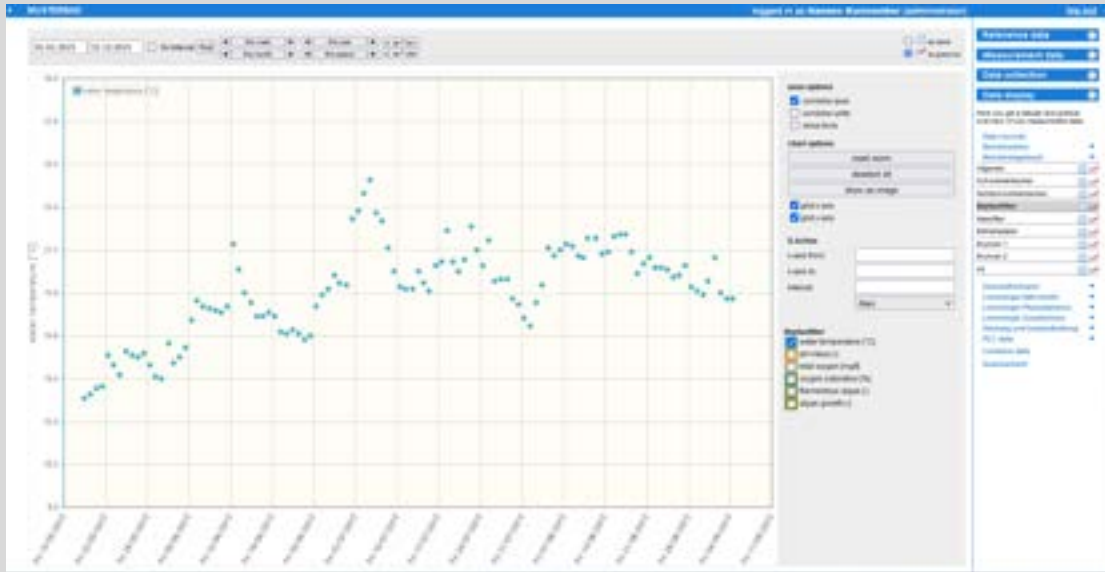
MUSTERBAD

logged in as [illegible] (administrator)

Log out

Reference data

Measurement data

Data collection

Data display

water temperature [°C]

Axis options

Chart options

Reset zoom

Show as image

X-Achse

X-axis from

X-axis to

Interval

days

Kennwerte

water temperature [°C]

pH-Value [-]

total oxygen [mg/l]

oxygen saturation [%]

Biofilm [-]

algae growth [-]

Kennwerte

Temperatur

Rücklauf 1

Rücklauf 2

pH

Limit data

Anmerkungen